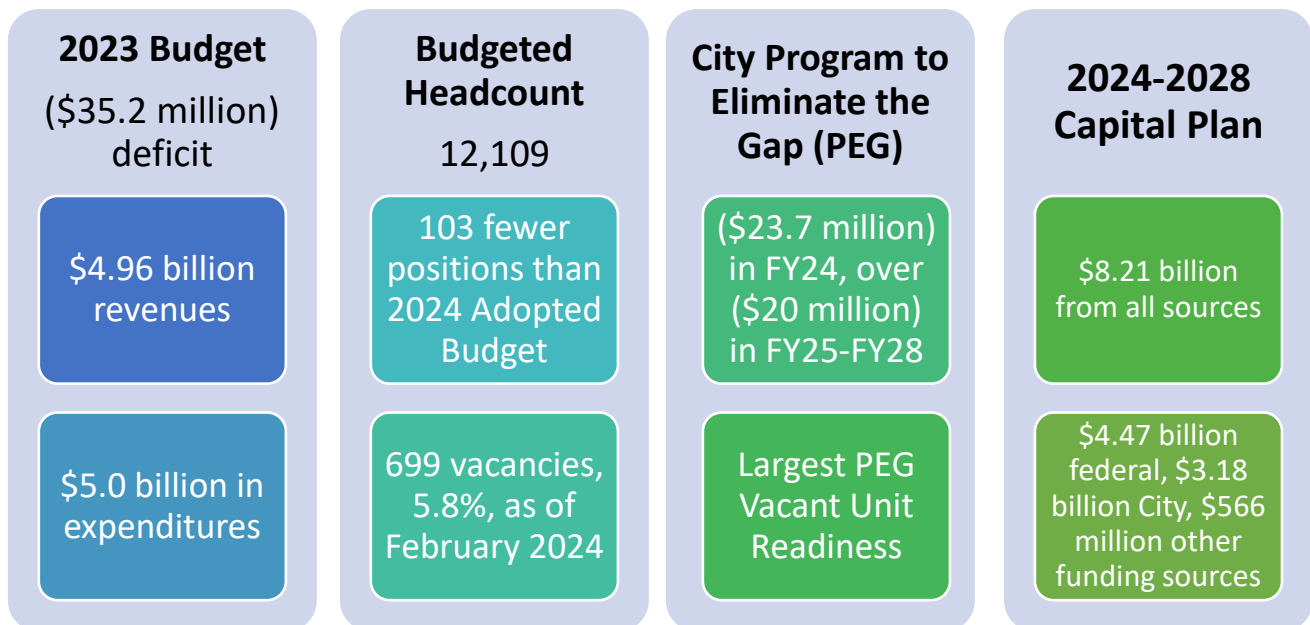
2023 Budget

($35.2 million) deficit

$4.96 billion revenues

$5.0 billion in expenditures

Budgeted Headcount

12,109

103 fewer positions than 2024 Adopted Budget

699 vacancies, 5.8%, as of February 2024

City Program to Eliminate the Gap (PEG)

($23.7 million) in FY24, over ($20 million) in FY25-FY28

Largest PEG Vacant Unit Readiness

2024-2028 Capital Plan

$8.21 billion from all sources

$4.47 billion federal, $3.18 billion City, $566 million other funding sources